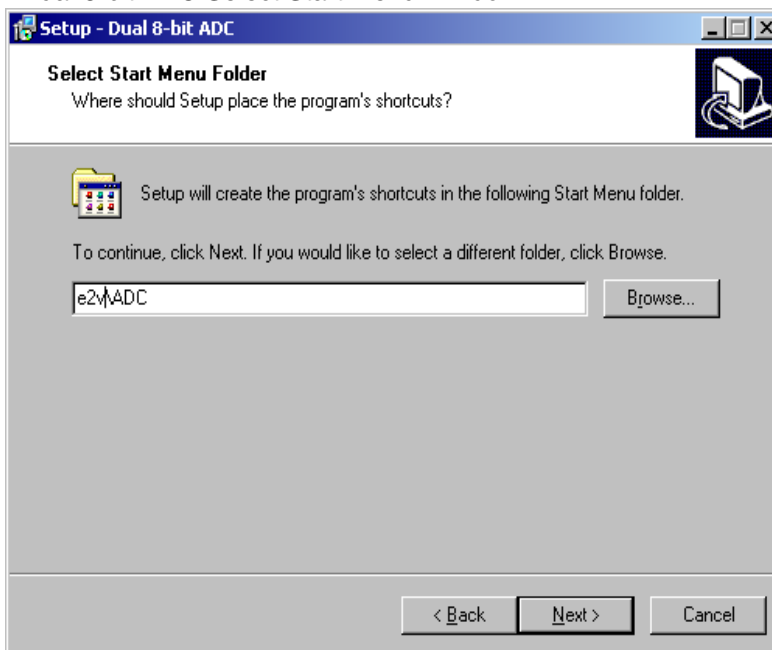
Setup - Dual 8-bit ADC

Select Start Menu Folder
Where should Setup place the program's shortcuts?

Setup will create the program's shortcuts in the following Start Menu folder.

To continue, click Next. If you would like to select a different folder, click Browse.

e2v\ADC

Browse...

< Back

Next >

Cancel